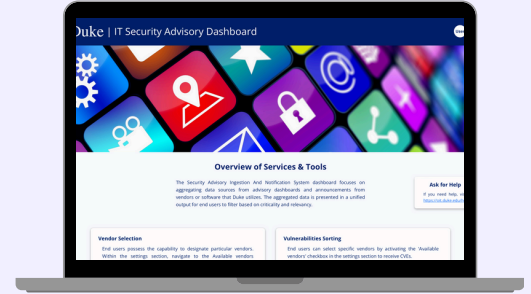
Duke | IT Security Advisory Dashboard

Overview of Services & Tools

The Security Advisory Ingestion And Notification System dashboard focuses on aggregating data sources from advisory dashboards and announcements from vendors or software that Duke utilizes. The aggregated data is presented in a unified output for end users to filter based on criticality and relevancy.

Ask for Help

If you need help, vis https://oit.duke.edu/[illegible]

Vendor Selection

End users possess the capability to designate particular vendors. Within the settings section, navigate to the Available vendors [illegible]

Vulnerabilities Sorting

End users can select specific vendors by activating the 'Available vendors' checkbox in the settings section to receive CVEs.